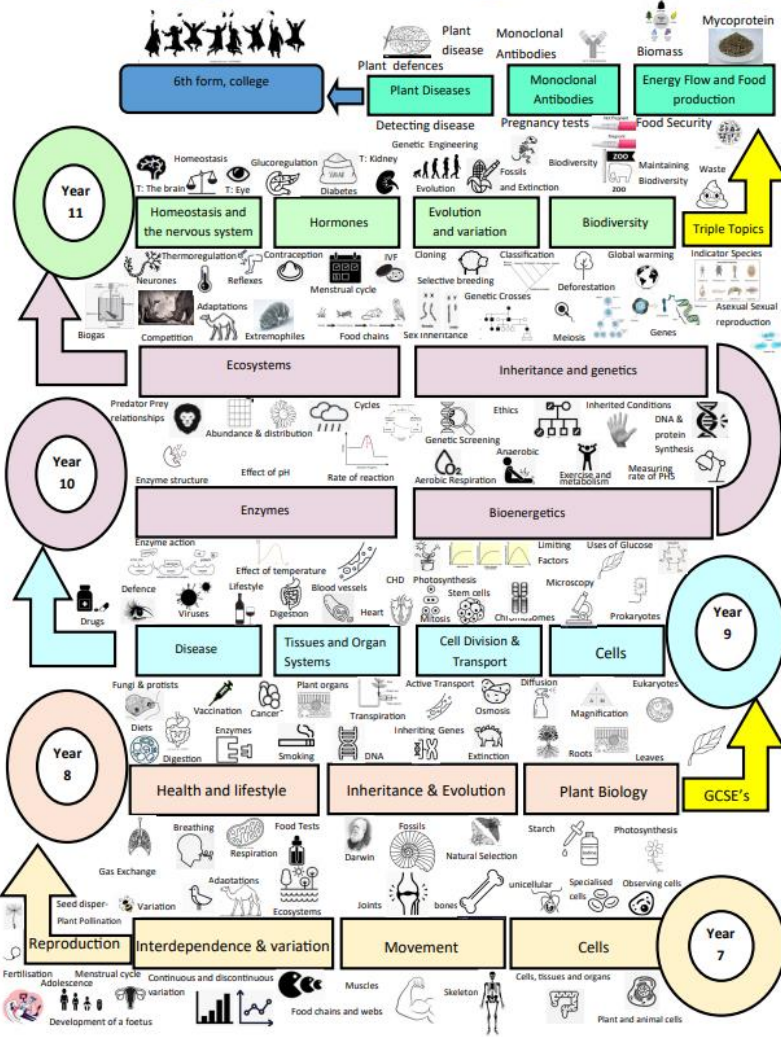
Plant disease
Monoclonal Antibodies
Biomass
Mycoprotein
Plant defences
6th form, college
Plant Diseases
Monoclonal Antibodies
Energy Flow and Food production
Detecting disease
Pregnancy tests
Food Security
Genetic Engineering

Year 11

Homeostasis
Glucoregulation
T: Kidney
T: The brain
T: Eye
Diabetes
Evolution
Fossils and Extinction
Biodiversity
Maintaining Biodiversity
Waste
Homeostasis and the nervous system
Hormones
Evolution and variation
Biodiversity
Triple Topics
Thermoregulation
Contraception
IVF
Cloning
Classification
Global warming
Indicator Species
Neurones
Reflexes
Menstrual cycle
Selective breeding
Genetic Crosses
Deforestation
Adaptations
Asexual Sexual reproduction
Biogas
Competition
Extremophiles
Food chains
Sex inheritance
Meiosis
Genes
Ecosystems
Inheritance and genetics
Predator Prey relationships
Cycles
Ethics
Inherited Conditions
DNA & protein Synthesis
Abundance & distribution
Genetic Screening

Year 10

Anaerobic
Effect of pH
Rate of reaction
Aerobic Respiration
Exercise and metabolism
Measuring rate of PHS
Enzyme structure
Enzymes
Bioenergetics
Enzyme action
Limiting Factors
Uses of Glucose
Effect of temperature
Defence
Lifestyle
CHD
Photosynthesis
Microscopy
Stem cells
Drugs
Viruses
Digestion
Blood vessels
Heart
Mitosis
Chromosomes
Prokaryotes

Year 9

Disease
Tissues and Organ Systems
Cell Division & Transport
Cells
Fungi & protists
Plant organs
Active Transport
Diffusion
Eukaryotes
Vaccination
Cancer
Transpiration
Osmosis
Magnification
Diets
Enzymes
Inheriting Genes
Digestion
Smoking
DNA
Extinction
Roots
Leaves

Year 8

Health and lifestyle
Inheritance & Evolution
Plant Biology
GCSE's
Breathing
Food Tests
Fossils
Starch
Photosynthesis
Respiration
Darwin
Natural Selection
Gas Exchange
Adaptations
Seed disper-
Plant Pollination
Variation
Ecosystems
Joints
bones
unicellular
Specialised cells
Observing cells
Reproduction
Interdependence & variation
Movement
Cells

Year 7

Fertilisation
Menstrual cycle
Adolescence
Continuous and discontinuous variation
Muscles
Skeleton
Cells, tissues and organs
Food chains and webs
Development of a foetus
Plant and animal cells